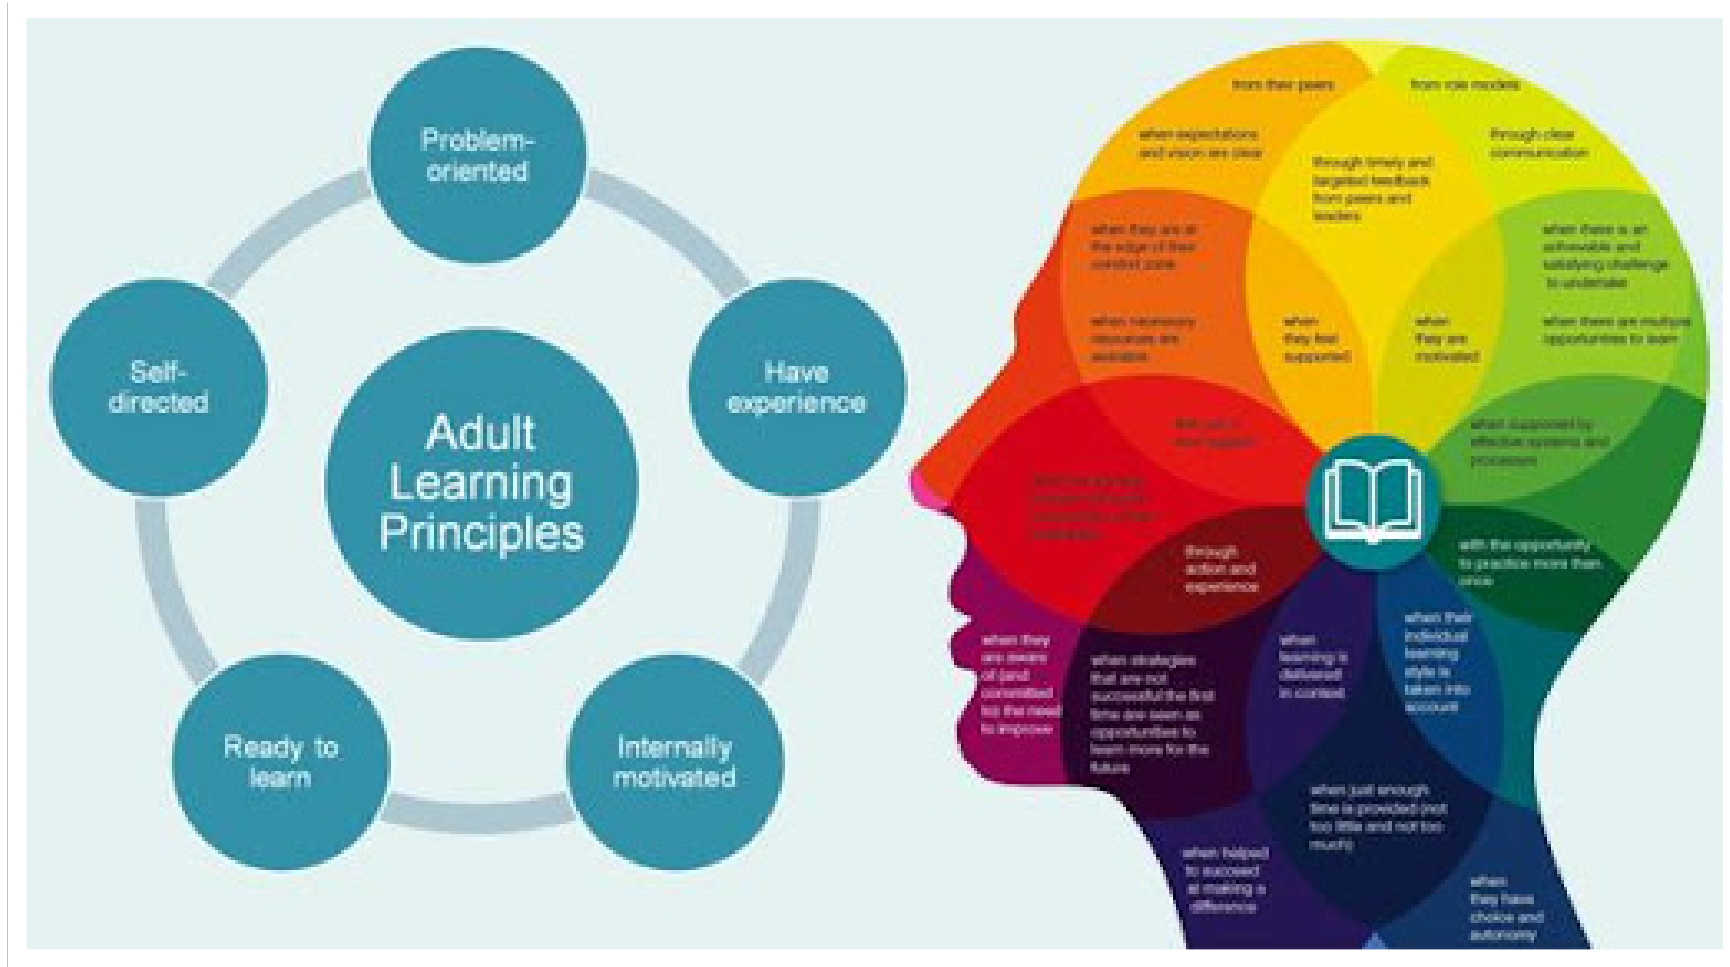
Adult Learning Principles

Problem-oriented

Have experience

Internally motivated

Ready to learn

Self-directed

from their peers

from role models

when expectations and vision are clear

through timely and targeted feedback from peers and leaders

through clear communication

when they are at the edge of their comfort zone

when there is an achievable and satisfying challenge to undertake

when necessary resources are available

when they feel supported

when they are motivated

when there are multiple opportunities to learn

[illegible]

when supported by effective systems and processes

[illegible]

through action and experience

with the opportunity to practice more than once

when they are aware of (and committed to) the need to improve

when strategies that are not successful the first time are seen as opportunities to learn more for the future

when learning is delivered in context

when their individual learning style is taken into account

when just enough time is provided (not too little and not too much)

when helped to succeed at making a difference

when they have choice and autonomy